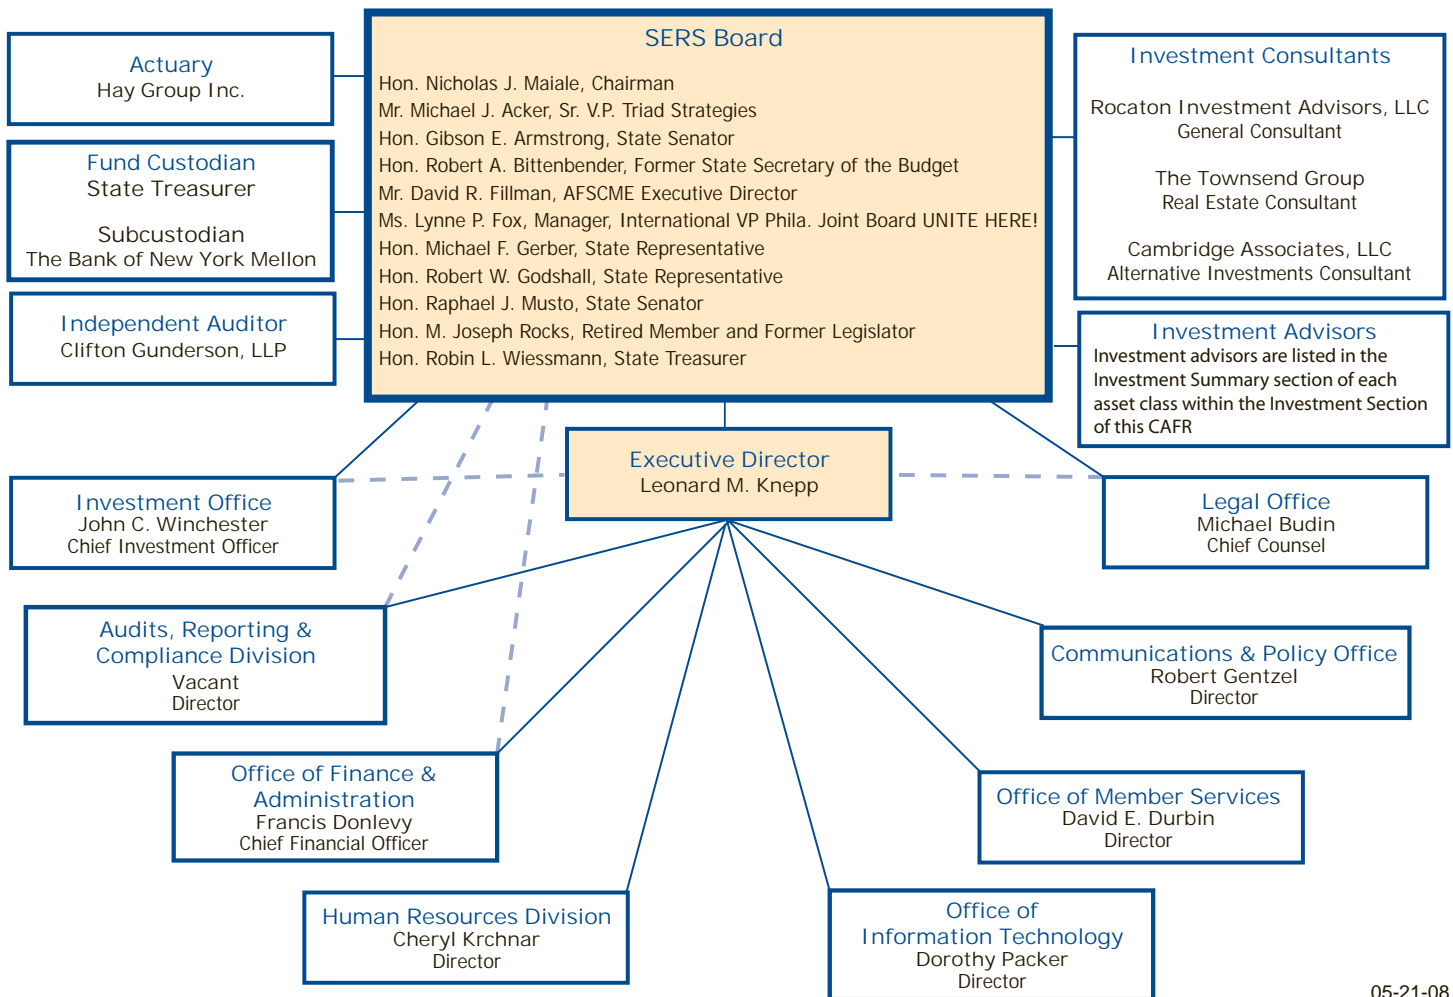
Actuary
Hay Group Inc.

Fund Custodian
State Treasurer

Subcustodian
The Bank of New York Mellon

Independent Auditor
Clifton Gunderson, LLP

SERS Board

Hon. Nicholas J. Maiale, Chairman
Mr. Michael J. Acker, Sr. V.P. Triad Strategies
Hon. Gibson E. Armstrong, State Senator
Hon. Robert A. Bittenbender, Former State Secretary of the Budget
Mr. David R. Fillman, AFSCME Executive Director
Ms. Lynne P. Fox, Manager, International VP Phila. Joint Board UNITE HERE!
Hon. Michael F. Gerber, State Representative
Hon. Robert W. Godshall, State Representative
Hon. Raphael J. Musto, State Senator
Hon. M. Joseph Rocks, Retired Member and Former Legislator
Hon. Robin L. Wiessmann, State Treasurer

Investment Consultants

Rocaton Investment Advisors, LLC
General Consultant

The Townsend Group
Real Estate Consultant

Cambridge Associates, LLC
Alternative Investments Consultant

Investment Advisors
Investment advisors are listed in the Investment Summary section of each asset class within the Investment Section of this CAFR

Investment Office
John C. Winchester
Chief Investment Officer

Executive Director
Leonard M. Knepp

Legal Office
Michael Budin
Chief Counsel

Audits, Reporting & Compliance Division
Vacant
Director

Communications & Policy Office
Robert Gentzel
Director

Office of Finance & Administration
Francis Donlevy
Chief Financial Officer

Office of Member Services
David E. Durbin
Director

Human Resources Division
Cheryl Krchnar
Director

Office of Information Technology
Dorothy Packer
Director

05-21-08